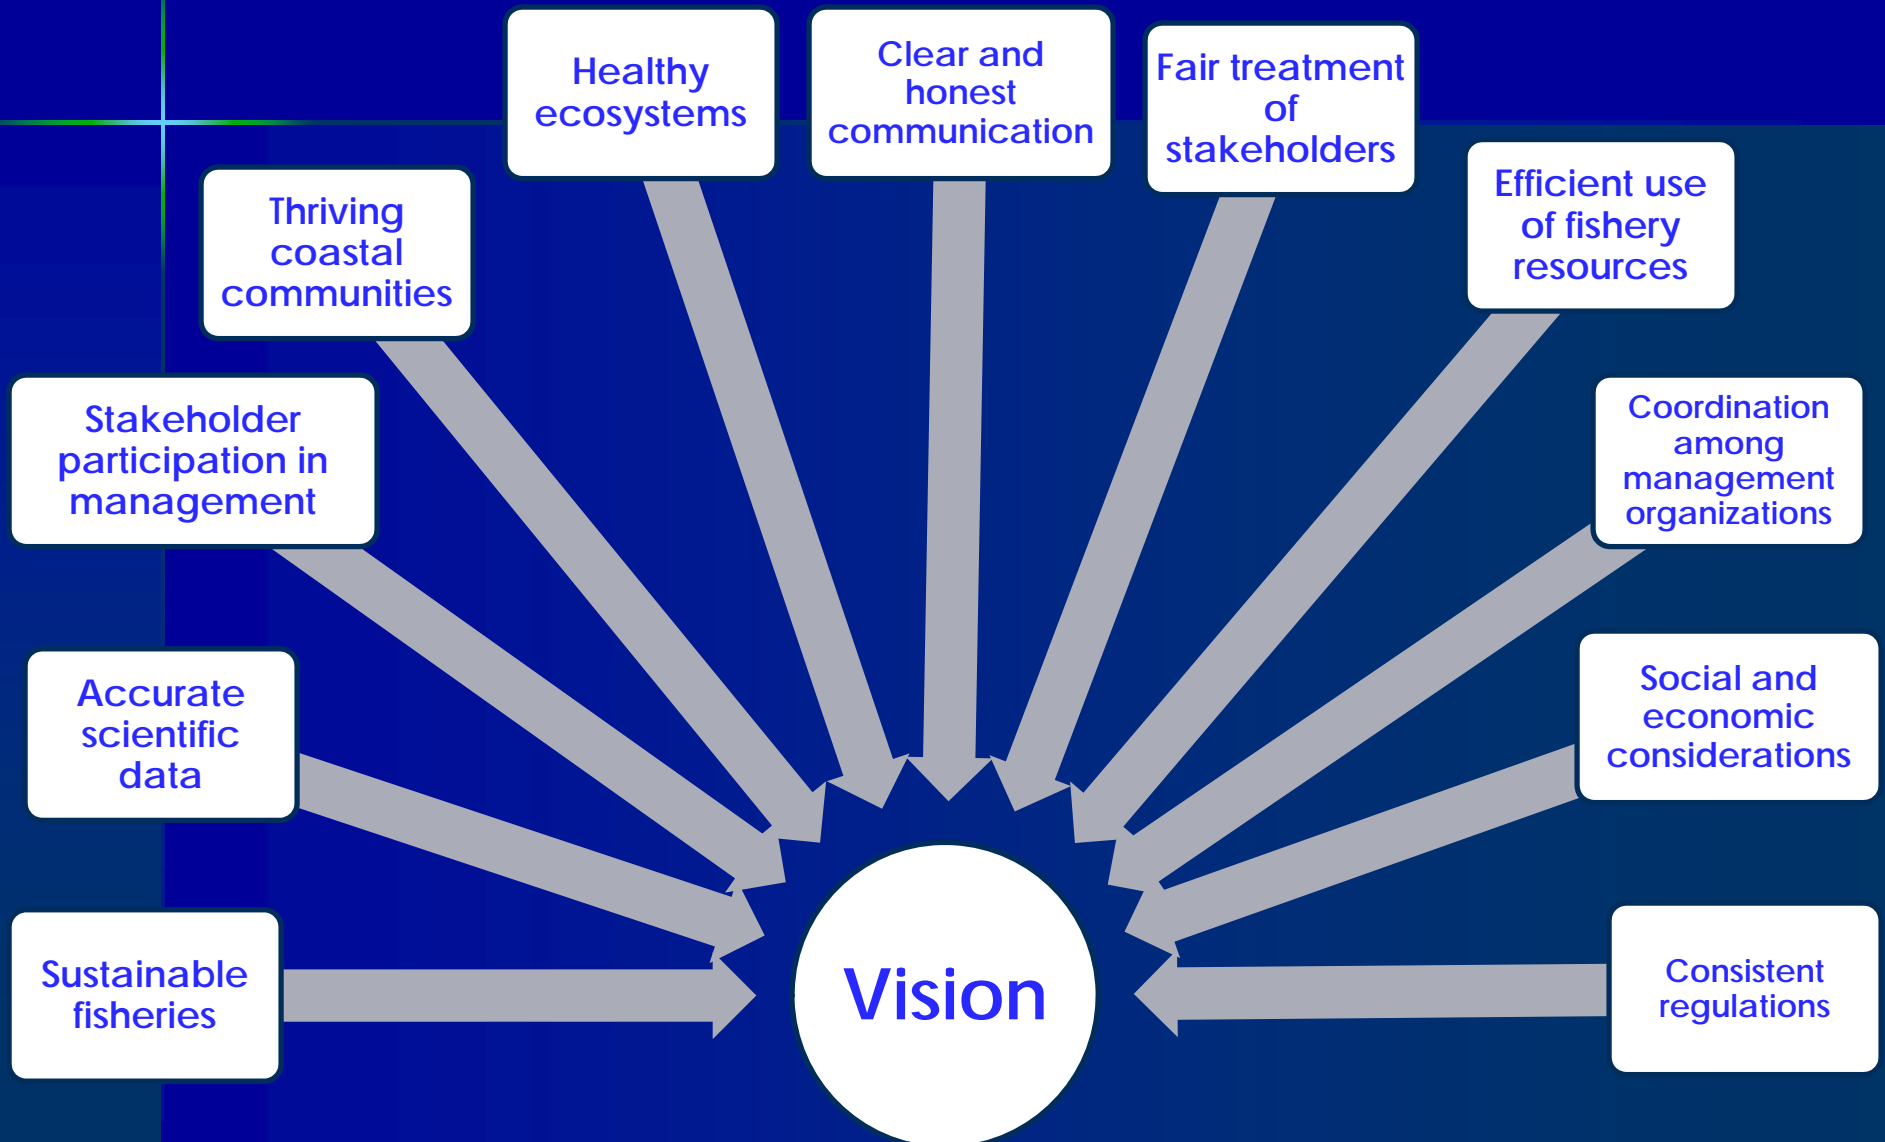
Healthy ecosystems

Clear and honest communication

Fair treatment of stakeholders

Thriving coastal communities

Efficient use of fishery resources

Stakeholder participation in management

Coordination among management organizations

Accurate scientific data

Social and economic considerations

Sustainable fisheries

Vision

Consistent regulations